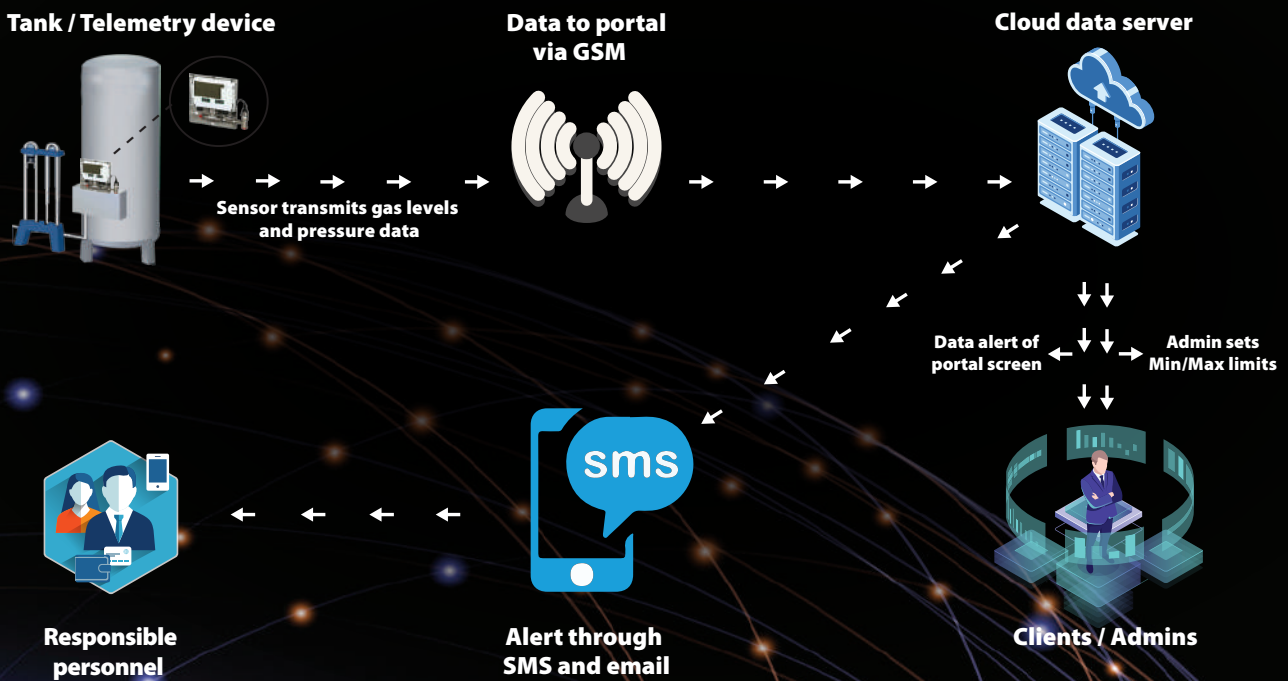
Tank / Telemetry device

Sensor transmits gas levels and pressure data

Data to portal via GSM

Cloud data server

Data alert of portal screen

Admin sets Min/Max limits

sms

Responsible personnel

Alert through SMS and email

Clients / Admins